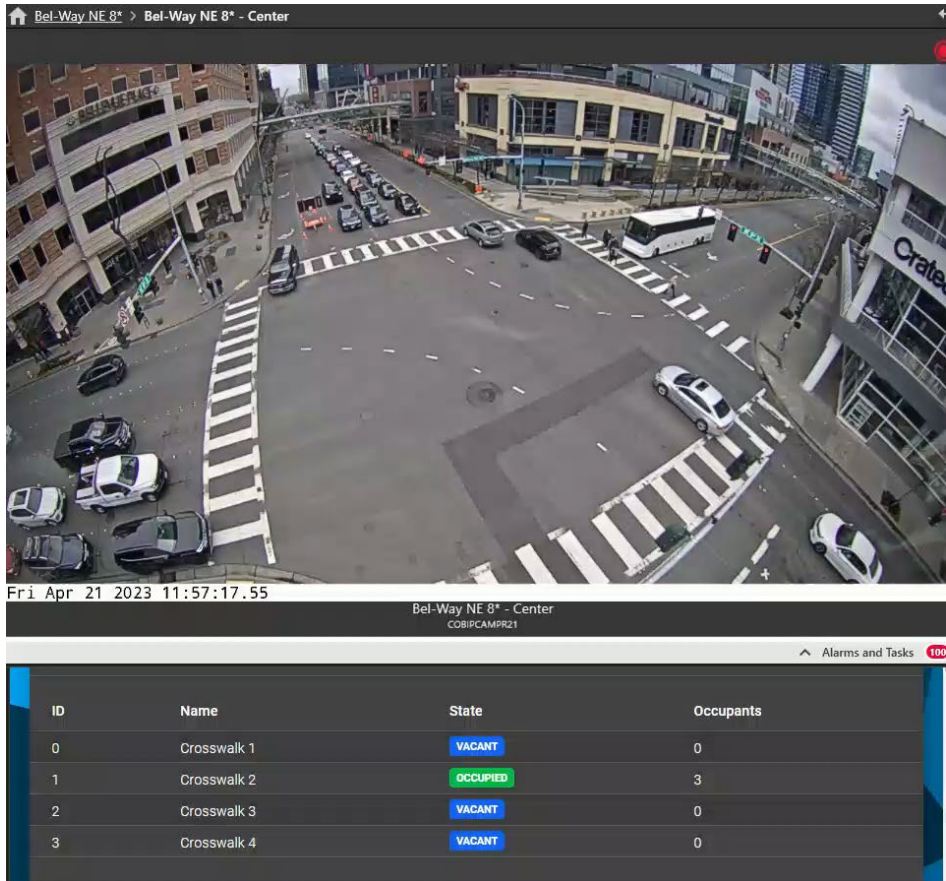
Bel-Way NE 8* > Bel-Way NE 8* - Center

BELLEVUE PLACE

Crate

Fri Apr 21 2023 11:57:17.55

Bel-Way NE 8* - Center
COBIPCAMPR21

Alarms and Tasks 100

| ID | Name | State | Occupants |
|---|---|---|---|
| 0 | Crosswalk 1 | VACANT | 0 |
| 1 | Crosswalk 2 | OCCUPIED | 3 |
| 2 | Crosswalk 3 | VACANT | 0 |
| 3 | Crosswalk 4 | VACANT | 0 |